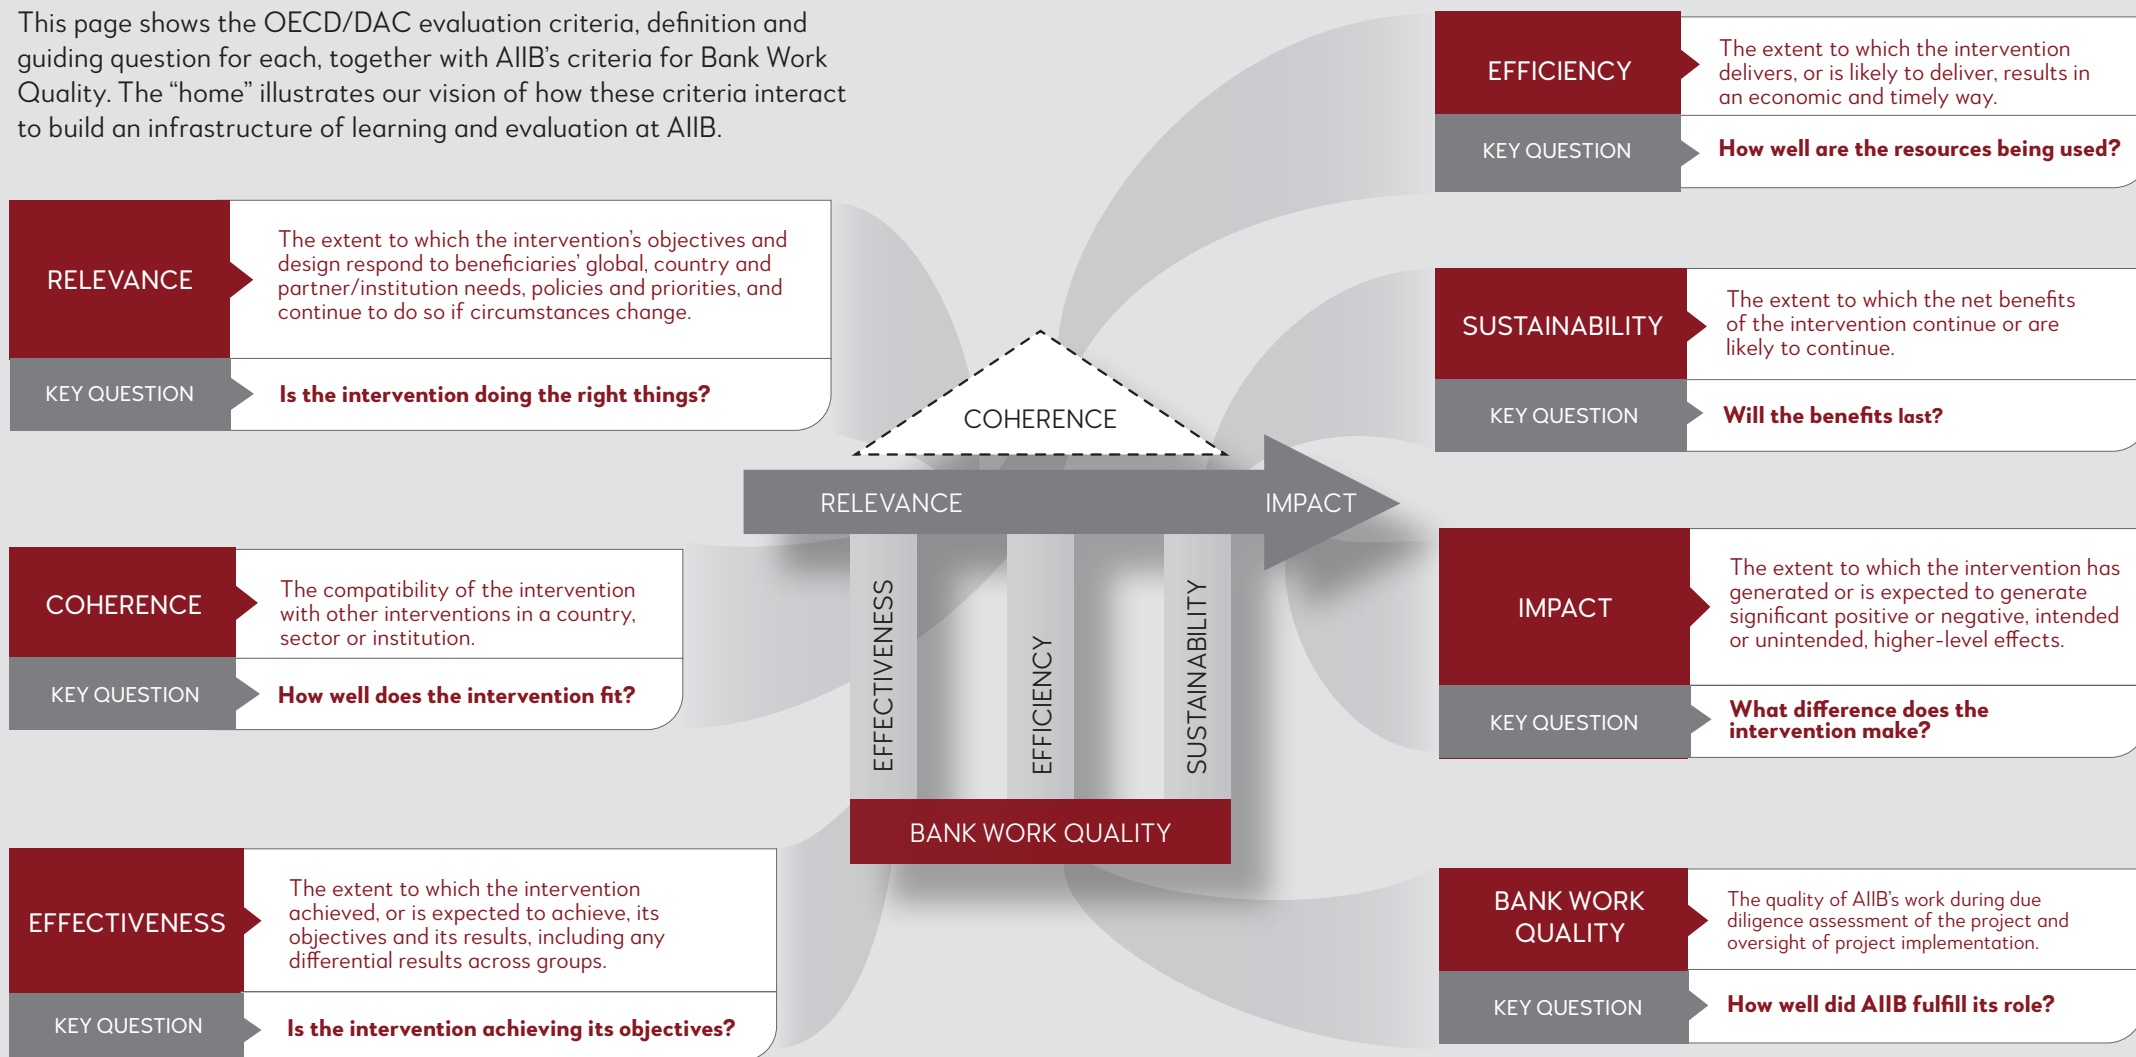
This page shows the OECD/DAC evaluation criteria, definition and guiding question for each, together with AIIB's criteria for Bank Work Quality. The "home" illustrates our vision of how these criteria interact to build an infrastructure of learning and evaluation at AIIB.

RELEVANCE
The extent to which the intervention's objectives and design respond to beneficiaries' global, country and partner/institution needs, policies and priorities, and continue to do so if circumstances change.
KEY QUESTION
Is the intervention doing the right things?

COHERENCE
The compatibility of the intervention with other interventions in a country, sector or institution.
KEY QUESTION
How well does the intervention fit?

EFFECTIVENESS
The extent to which the intervention achieved, or is expected to achieve, its objectives and its results, including any differential results across groups.
KEY QUESTION
Is the intervention achieving its objectives?

COHERENCE
RELEVANCE
IMPACT
EFFECTIVENESS
EFFICIENCY
SUSTAINABILITY
BANK WORK QUALITY

EFFICIENCY
The extent to which the intervention delivers, or is likely to deliver, results in an economic and timely way.
KEY QUESTION
How well are the resources being used?

SUSTAINABILITY
The extent to which the net benefits of the intervention continue or are likely to continue.
KEY QUESTION
Will the benefits last?

IMPACT
The extent to which the intervention has generated or is expected to generate significant positive or negative, intended or unintended, higher-level effects.
KEY QUESTION
What difference does the intervention make?

BANK WORK QUALITY
The quality of AIIB's work during due diligence assessment of the project and oversight of project implementation.
KEY QUESTION
How well did AIIB fulfill its role?